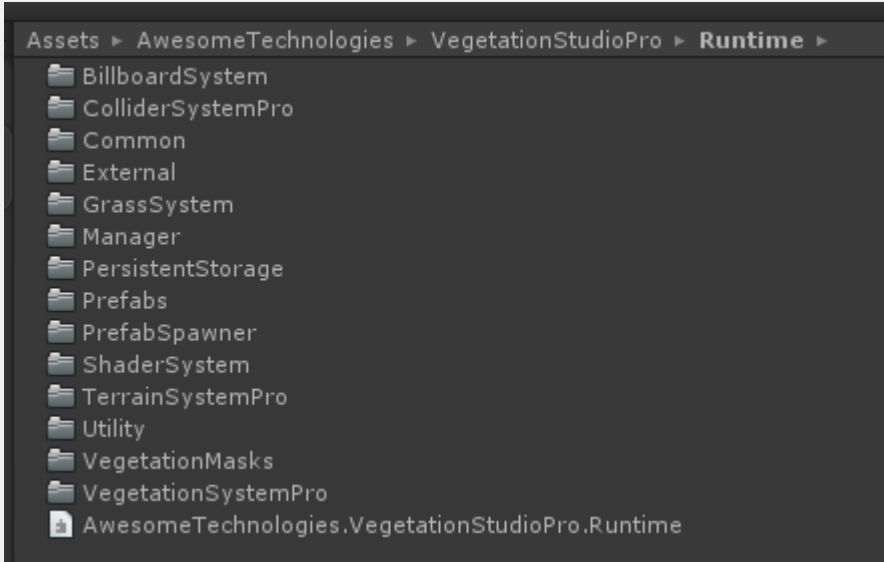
Assets ▸ AwesomeTechnologies ▸ VegetationStudioPro ▸ Runtime ▸

BillboardSystem
ColliderSystemPro
Common
External
GrassSystem
Manager
PersistentStorage
Prefabs
PrefabSpawner
ShaderSystem
TerrainSystemPro
Utility
VegetationMasks
VegetationSystemPro
AwesomeTechnologies.VegetationStudioPro.Runtime